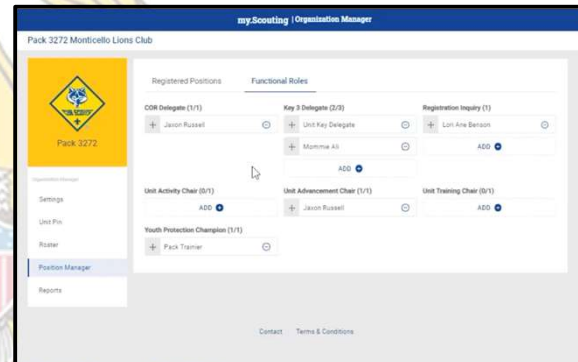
my.Scouting | Organization Manager

Pack 3272 Monticello Lions Club

Pack 3272

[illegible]

Settings

Unit Pin

Roster

Position Manager

Reports

Registered Positions

Functional Roles

COR Delegate (1/1)

Jaxon Russell

Key 3 Delegate (2/3)

Unit Key Delegate

Mommie Ali

ADD

Registration Inquiry (1)

Lori Ane Benson

ADD

Unit Activity Chair (0/1)

ADD

Unit Advancement Chair (1/1)

Jaxon Russell

Unit Training Chair (0/1)

ADD

Youth Protection Champion (1/1)

Pack Trainer

Contact Terms & Conditions